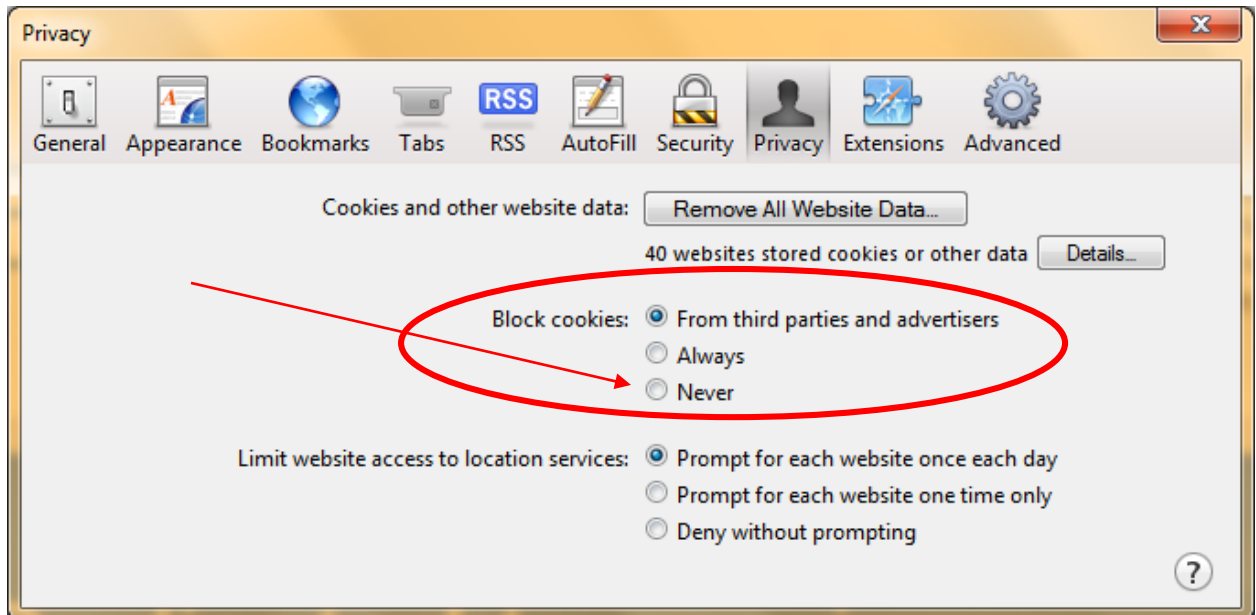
Privacy

General Appearance Bookmarks Tabs RSS AutoFill Security Privacy Extensions Advanced

Cookies and other website data: Remove All Website Data...

40 websites stored cookies or other data Details...

Block cookies: From third parties and advertisers
Always
Never

Limit website access to location services: Prompt for each website once each day
Prompt for each website one time only
Deny without prompting

?